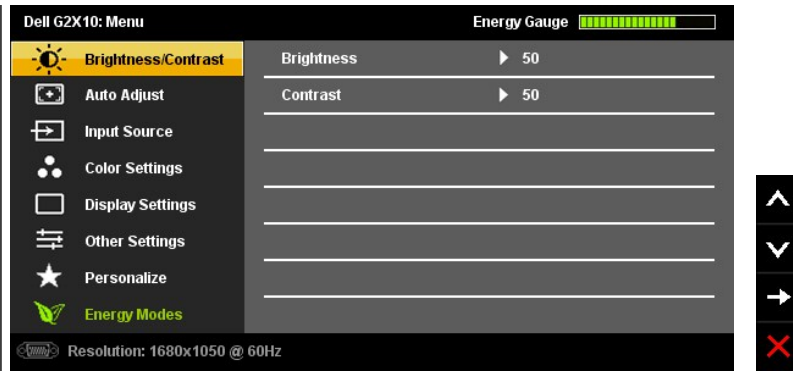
Dell G2X10: Menu

Energy Gauge

Brightness/Contrast

Auto Adjust

Input Source

Color Settings

Display Settings

Other Settings

Personalize

Energy Modes

Brightness ▶ 50

Contrast ▶ 50

Resolution: 1680x1050 @ 60Hz